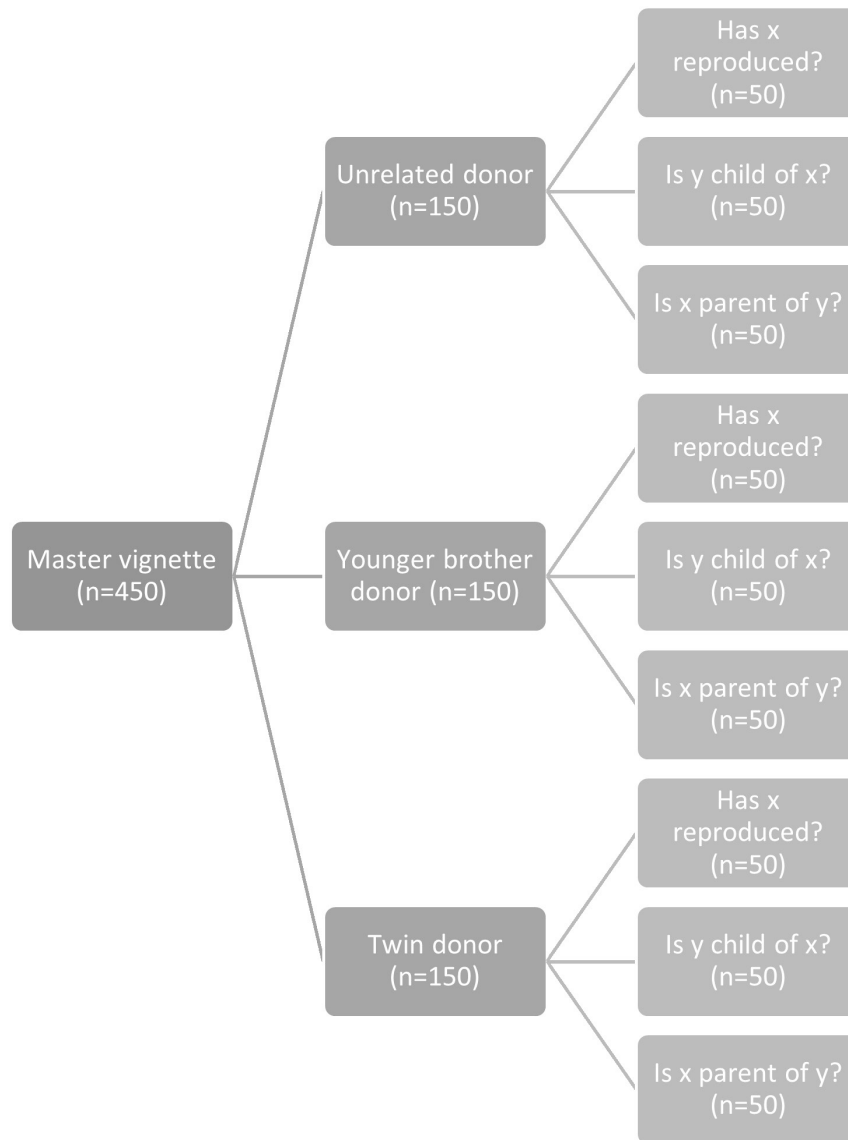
Master vignette (n=450)

Unrelated donor (n=150)

Has x reproduced? (n=50)

Is y child of x? (n=50)

Is x parent of y? (n=50)

Younger brother donor (n=150)

Has x reproduced? (n=50)

Is y child of x? (n=50)

Is x parent of y? (n=50)

Twin donor (n=150)

Has x reproduced? (n=50)

Is y child of x? (n=50)

Is x parent of y? (n=50)